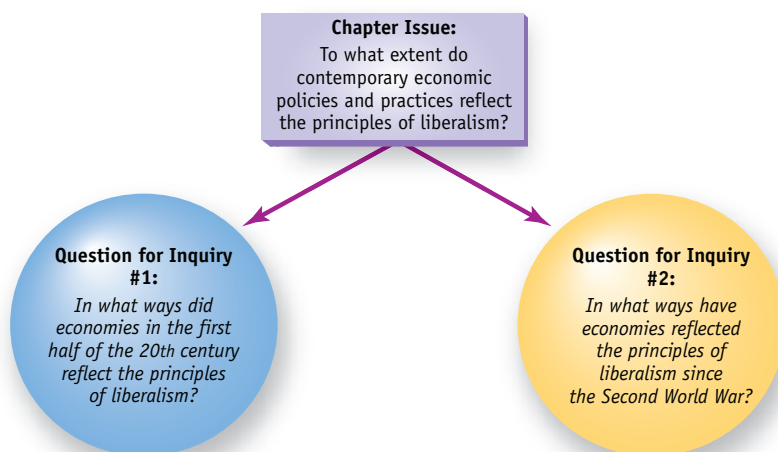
Chapter Issue:
To what extent do contemporary economic policies and practices reflect the principles of liberalism?

Question for Inquiry #1:
In what ways did economies in the first half of the 20th century reflect the principles of liberalism?

Question for Inquiry #2:
In what ways have economies reflected the principles of liberalism since the Second World War?